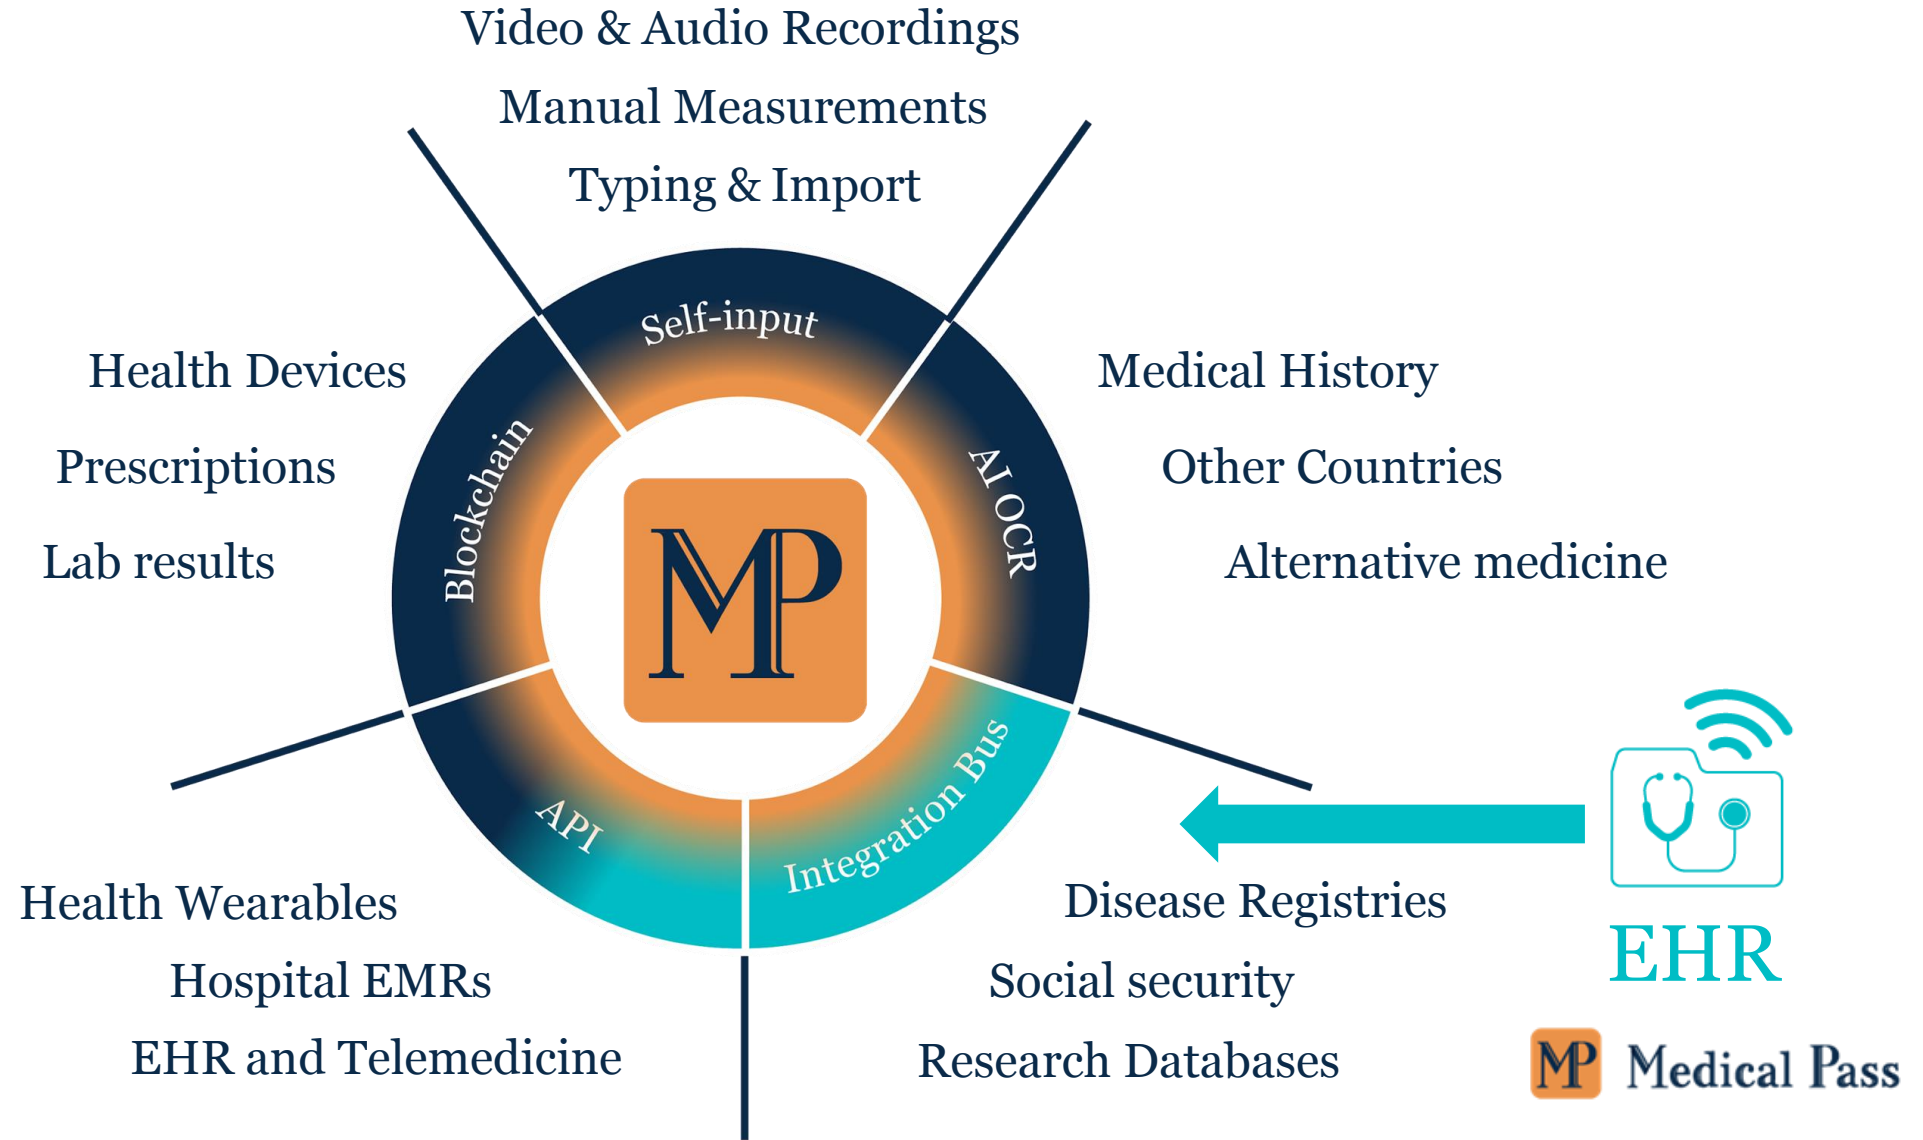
Video & Audio Recordings
Manual Measurements
Typing & Import

Self-input

Health Devices
Prescriptions
Lab results

Blockchain

MP

AI OCR

Medical History
Other Countries
Alternative medicine

API

Integration Bus

Health Wearables
Hospital EMRs
EHR and Telemedicine

Disease Registries
Social security
Research Databases

EHR

MP Medical Pass